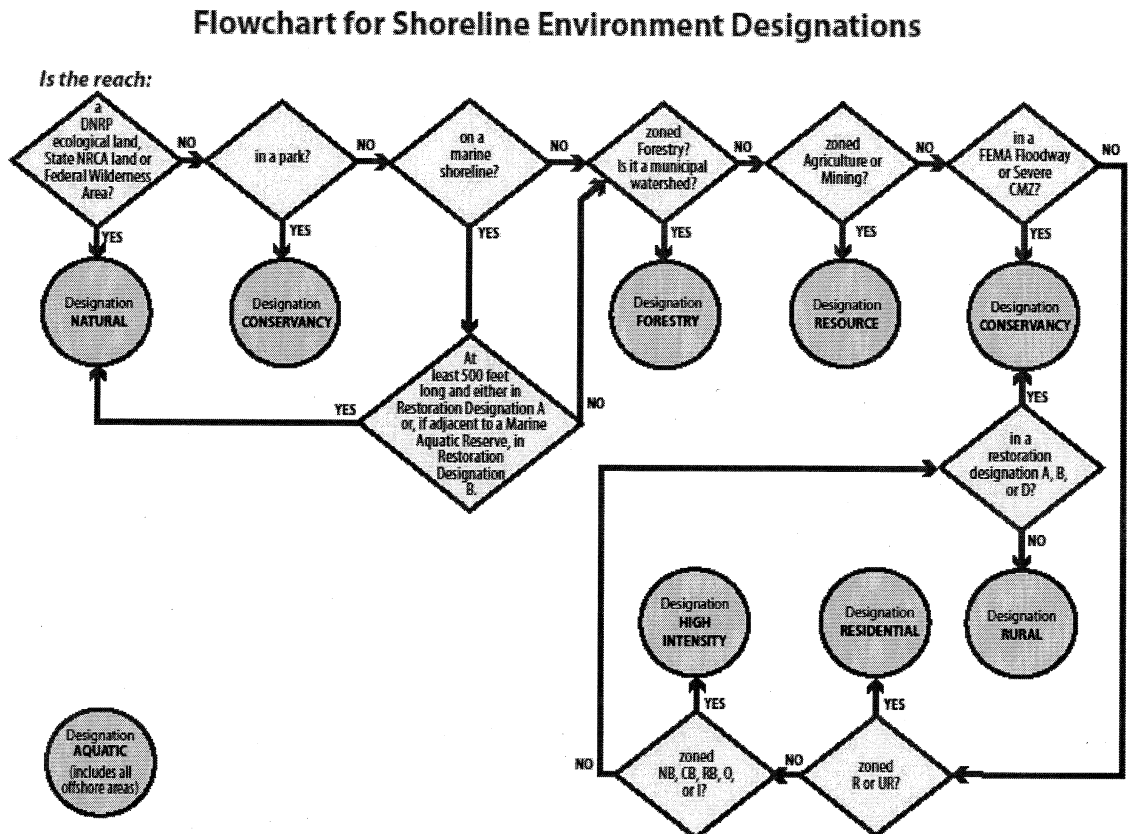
Flowchart for Shoreline Environment Designations

Is the reach:

a DNRP ecological land, State NRCA land or Federal Wilderness Area?

NO

in a park?

NO

on a marine shoreline?

NO

zoned Forestry? Is it a municipal watershed?

NO

zoned Agriculture or Mining?

NO

in a FEMA Floodway or Severe CMZ?

NO

YES

Designation NATURAL

YES

Designation CONSERVANCY

YES

YES

Designation FORESTRY

YES

Designation RESOURCE

YES

Designation CONSERVANCY

YES

At least 500 feet long and either in Restoration Designation A or, if adjacent to a Marine Aquatic Reserve, in Restoration Designation B.

NO

YES

in a restoration designation A, B, or D?

NO

Designation RURAL

Designation HIGH INTENSITY

Designation RESIDENTIAL

YES

YES

NO

zoned NB, CB, RB, O, or I?

NO

zoned R or UR?

Designation AQUATIC (includes all offshore areas)